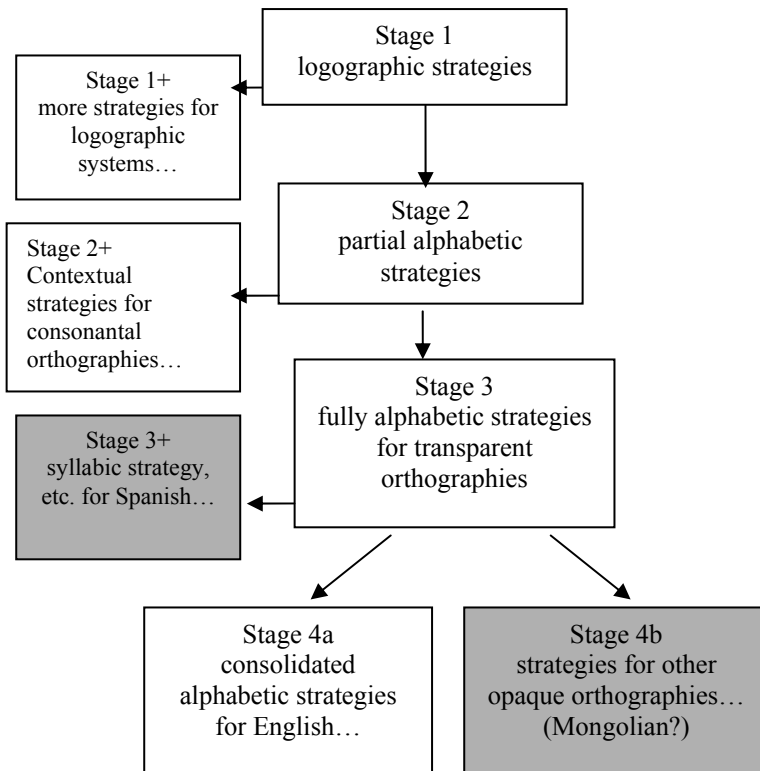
Stage 1
logographic strategies

Stage 1+
more strategies for logographic systems…

Stage 2
partial alphabetic strategies

Stage 2+
Contextual strategies for consonantal orthographies…

Stage 3
fully alphabetic strategies for transparent orthographies

Stage 3+
syllabic strategy, etc. for Spanish…

Stage 4a
consolidated alphabetic strategies for English…

Stage 4b
strategies for other opaque orthographies… (Mongolian?)